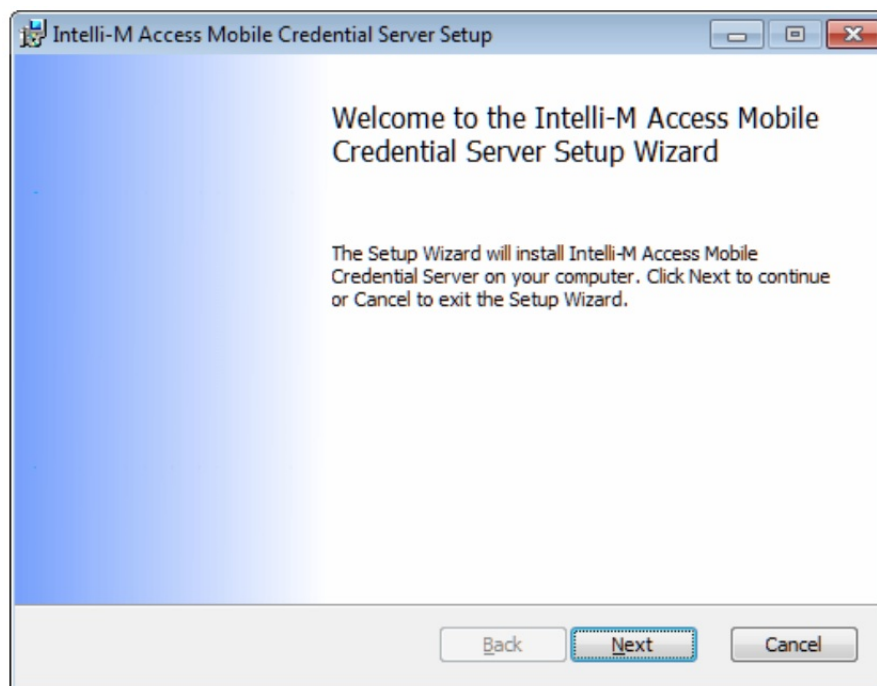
Intelli-M Access Mobile Credential Server Setup

Welcome to the Intelli-M Access Mobile Credential Server Setup Wizard

The Setup Wizard will install Intelli-M Access Mobile Credential Server on your computer. Click Next to continue or Cancel to exit the Setup Wizard.

Back

Next

Cancel